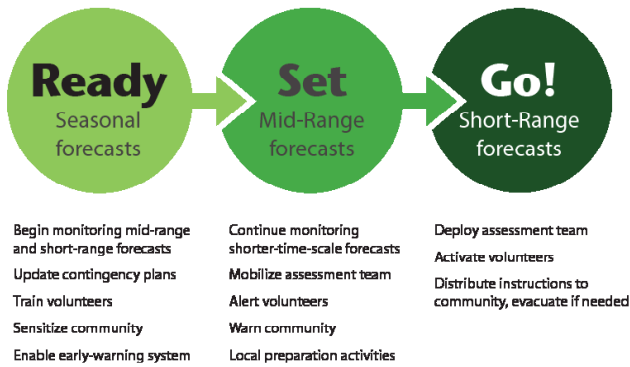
Ready
Seasonal forecasts

Set
Mid-Range forecasts

Go!
Short-Range forecasts

Begin monitoring mid-range and short-range forecasts
Update contingency plans
Train volunteers
Sensitize community
Enable early-warning system

Continue monitoring shorter-time-scale forecasts
Mobilize assessment team
Alert volunteers
Warn community
Local preparation activities

Deploy assessment team
Activate volunteers
Distribute instructions to community, evacuate if needed